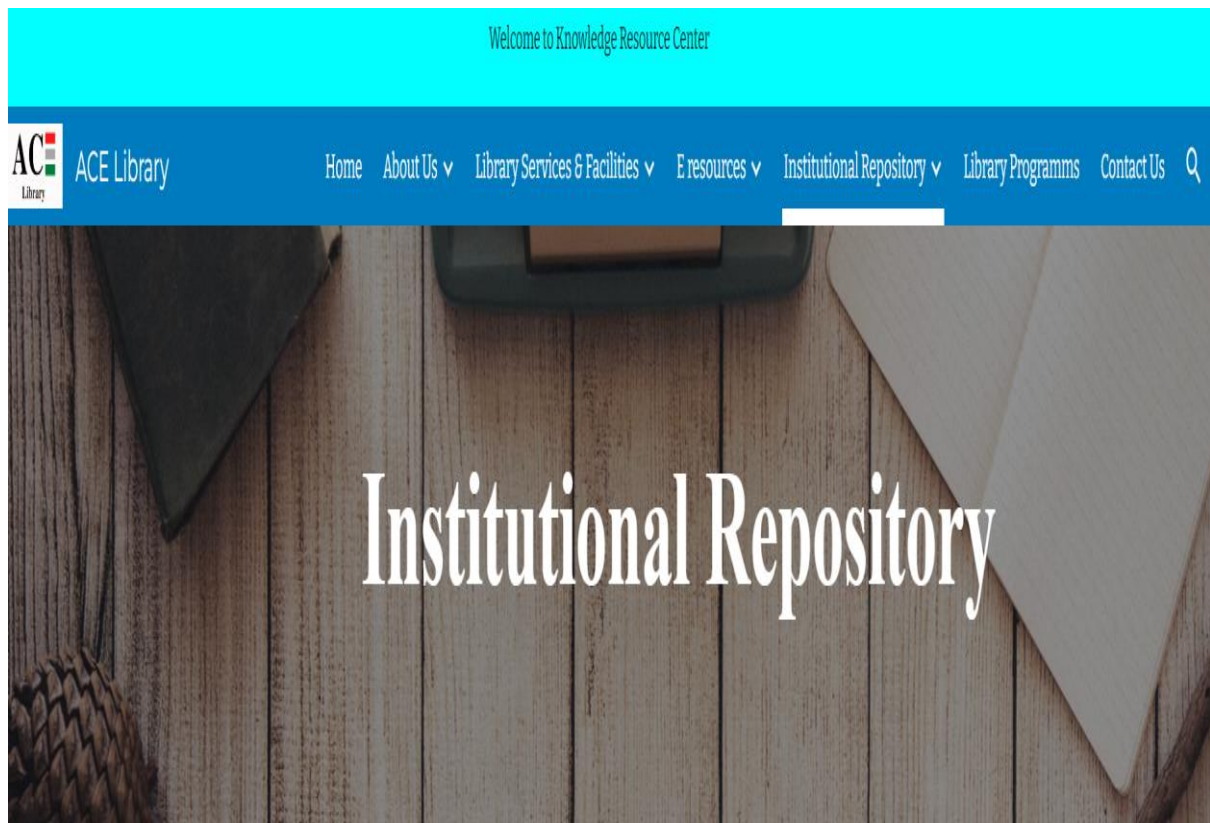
Welcome to Knowledge Resource Center

AC Library ACE Library

Home About Us ∨ Library Services & Facilities ∨ E resources ∨ Institutional Repository ∨ Library Programms Contact Us

Institutional Repository